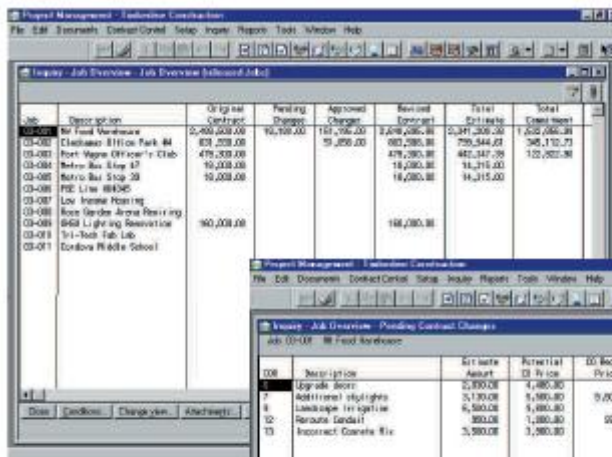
Project Management - Timberline Construction
File Edit Documents Contract Control Setup Inquiry Reports Tools Window Help

Inquiry - Job Overview - Job Overview (all unused Jobs)

| Job | Description | Original Contract | Pending Changes | Approved Changes | Revised Contract | Total Estimate | Total Commitment |
|---|---|---|---|---|---|---|---|
| 03-001 | NW Food Warehouse | 2,450,000.00 | 10,100.00 | 151,195.00 | 2,610,695.00 | 2,341,200.00 | 1,635,050.00 |
| 03-002 | Clackamas Office Park #4 | 831,320.00 | | 51,050.00 | 882,380.00 | 759,544.61 | 345,112.73 |
| 03-003 | Fort Wayne Officer's Club | 478,300.00 | | | 478,300.00 | 402,347.39 | 122,802.98 |
| 03-004 | Metro Bus Stop 47 | 10,000.00 | | | 10,000.00 | 14,215.00 | |
| 03-005 | Metro Bus Stop 39 | 10,000.00 | | | 10,000.00 | 14,315.00 | |
| 03-006 | PGE Line 88#345 | | | | | | |
| 03-007 | Low Income Housing | | | | | | |
| 03-008 | Rose Garden Arena Resiring | | | | | | |
| 03-009 | OHSU Lighting Renovation | 160,000.00 | | | 160,000.00 | | |
| 03-010 | Tri-Tech Fab Lab | | | | | | |
| 03-011 | Cordova Middle School | | | | | | |

Close | Conditions... | Change view... | Attachments...

Project Management - Timberline Construction
File Edit Documents Contract Control Setup Inquiry Reports Tools Window Help

Inquiry - Job Overview - Pending Contract Changes
Job 03-001 NW Food Warehouse

| COR | Description | Estimate Amount | Potential CO Price | CO Req Price |
|---|---|---|---|---|
| 3 | Upgrade doors | 2,050.00 | 4,400.00 | |
| 7 | Additional skylights | 3,130.00 | 6,500.00 | 9,0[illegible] |
| 8 | Landscape irrigation | 6,500.00 | 9,000.00 | |
| 12 | Reroute Conduit | 900.00 | 1,200.00 | 9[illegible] |
| 13 | Incorrect Concrete Mix | 3,380.00 | 3,800.00 | |